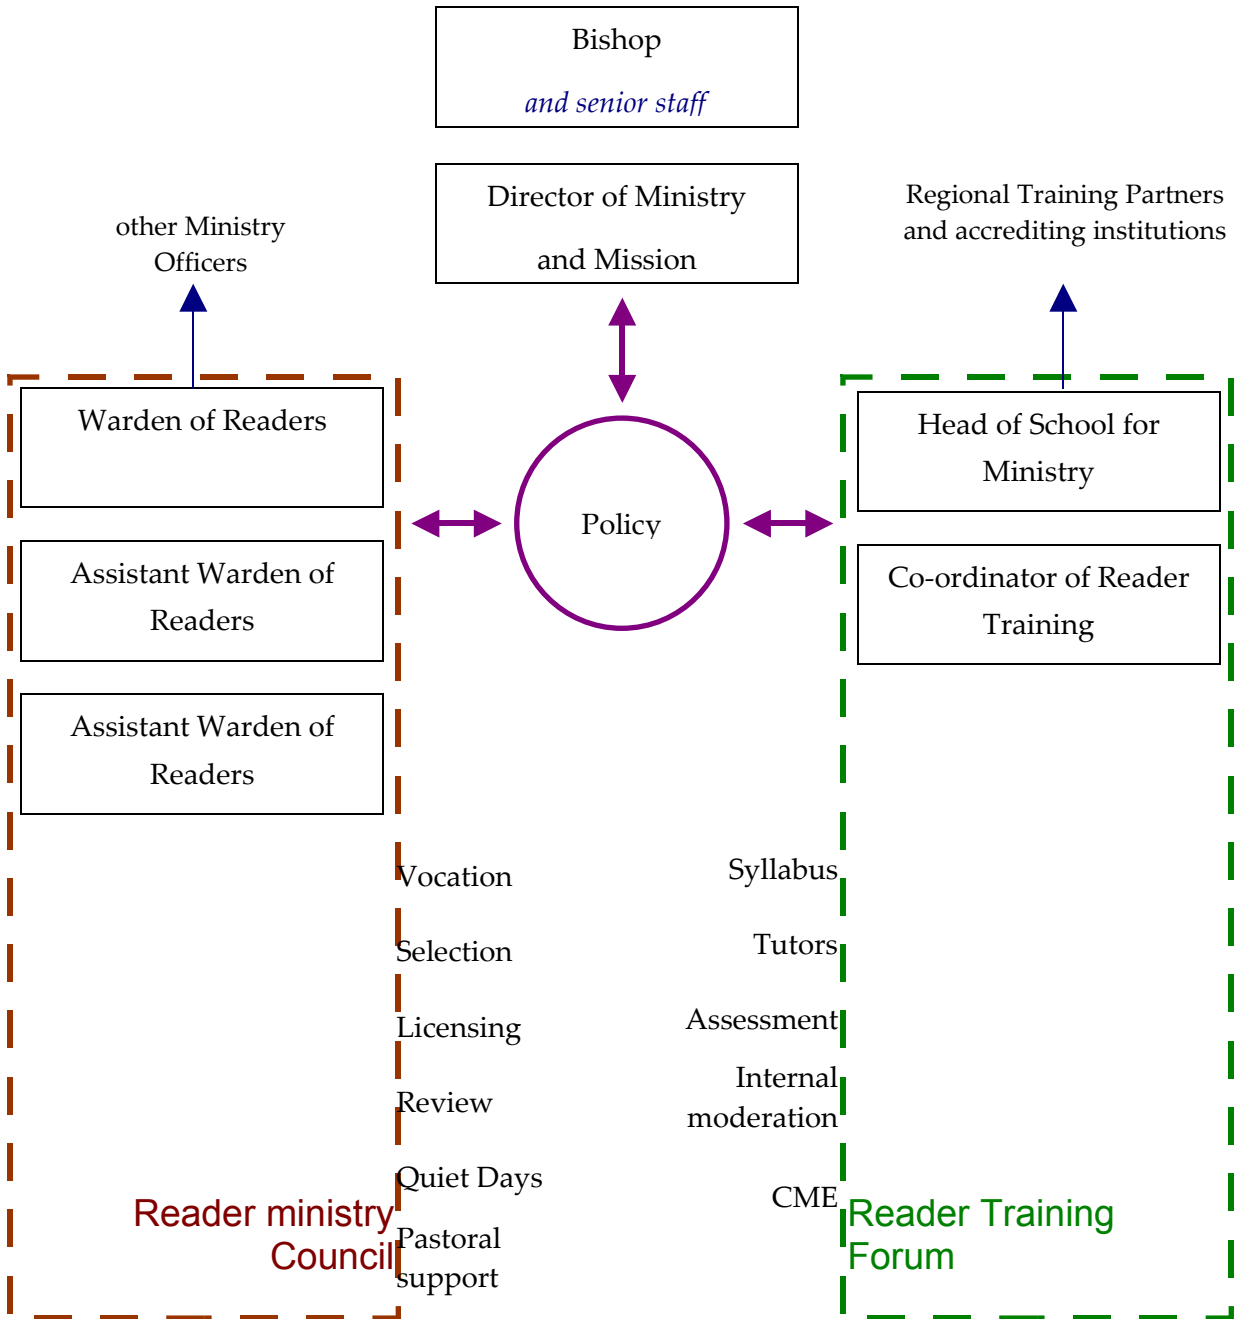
Bishop

and senior staff

Director of Ministry and Mission

other Ministry Officers

Regional Training Partners and accrediting institutions

Warden of Readers

Assistant Warden of Readers

Assistant Warden of Readers

Policy

Head of School for Ministry

Co-ordinator of Reader Training

Vocation

Selection

Licensing

Review

Quiet Days

Pastoral support

Syllabus

Tutors

Assessment

Internal moderation

CME

Reader ministry Council

Reader Training Forum